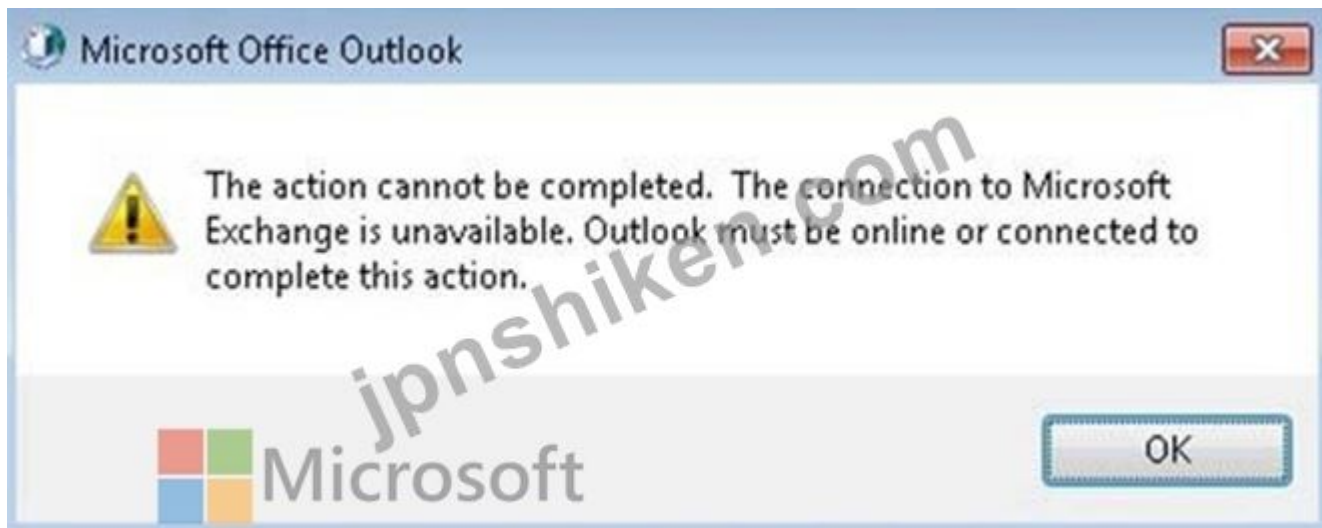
Microsoft Office Outlook

The action cannot be completed. The connection to Microsoft Exchange is unavailable. Outlook must be online or connected to complete this action.

jpnshiken.com

Microsoft

OK